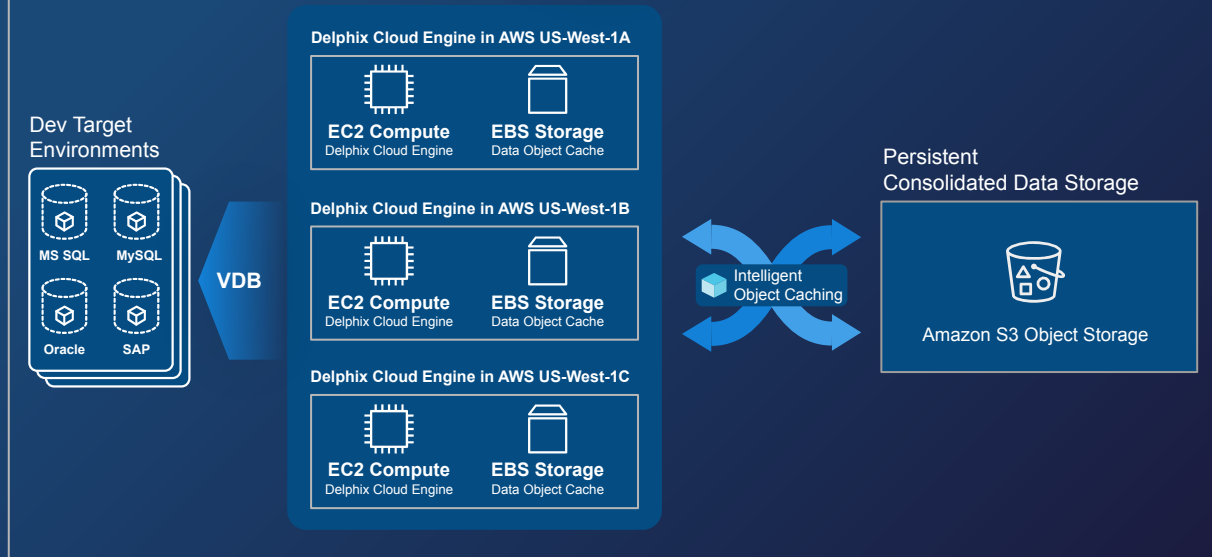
Dev Target Environments

MS SQL
MySQL
Oracle
SAP

VDB

Delphix Cloud Engine in AWS US-West-1A

EC2 Compute
Delphix Cloud Engine

EBS Storage
Data Object Cache

Delphix Cloud Engine in AWS US-West-1B

EC2 Compute
Delphix Cloud Engine

EBS Storage
Data Object Cache

Delphix Cloud Engine in AWS US-West-1C

EC2 Compute
Delphix Cloud Engine

EBS Storage
Data Object Cache

Intelligent Object Caching

Persistent Consolidated Data Storage

Amazon S3 Object Storage